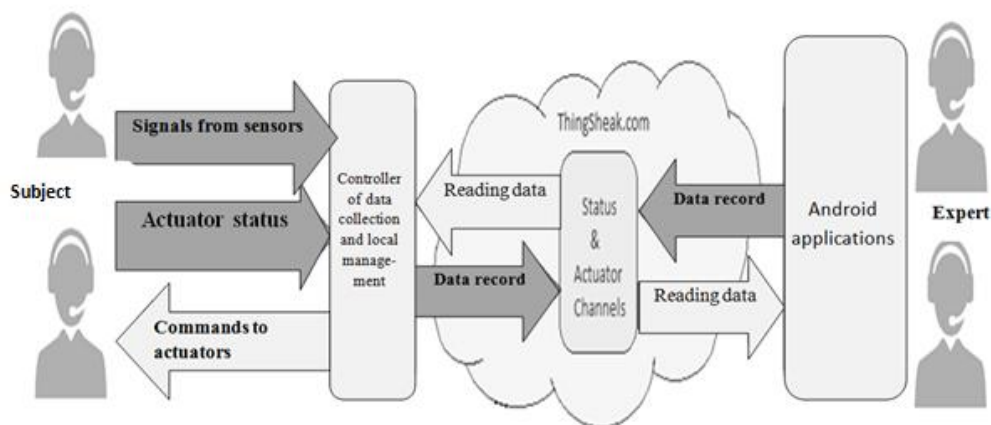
Subject

Signals from sensors

Actuator status

Commands to actuators

Controller of data collection and local management

ThingSheak.com

Reading data

Data record

Status & Actuator Channels

Data record

Reading data

Android applications

Expert